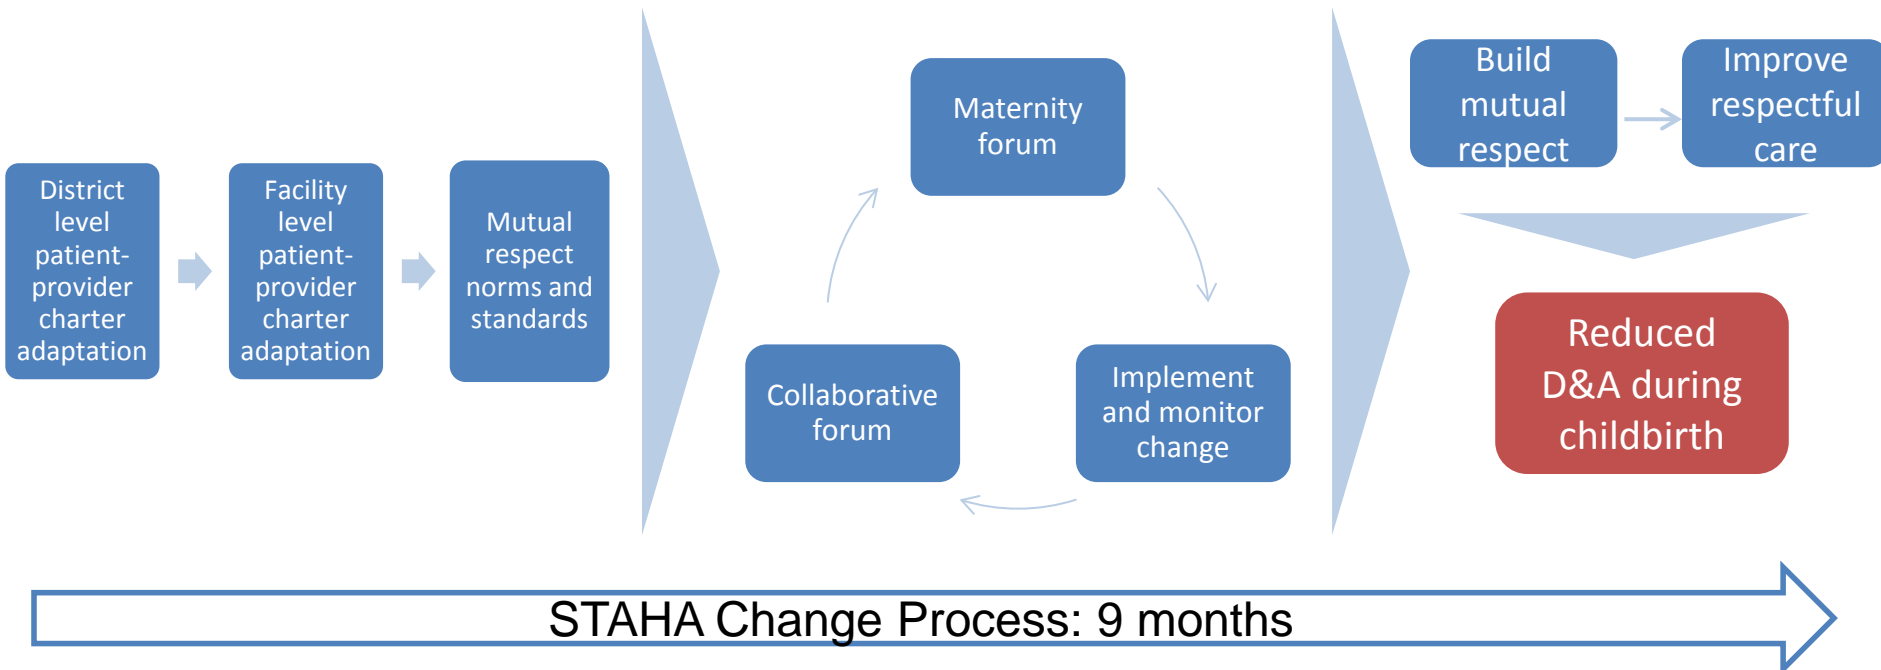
District level patient-provider charter adaptation

Facility level patient-provider charter adaptation

Mutual respect norms and standards

Maternity forum

Implement and monitor change

Collaborative forum

Build mutual respect

Improve respectful care

Reduced D&A during childbirth

STAHA Change Process: 9 months